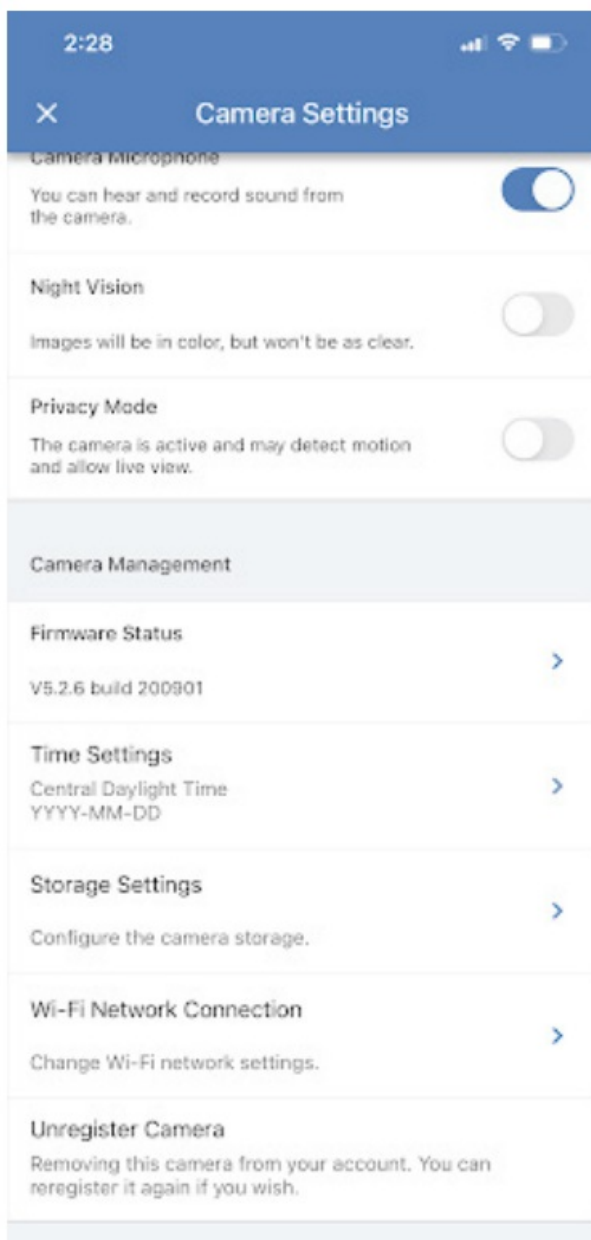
2:28

×

Camera Settings

Camera Microphone

You can hear and record sound from the camera.

Night Vision

Images will be in color, but won't be as clear.

Privacy Mode

The camera is active and may detect motion and allow live view.

Camera Management

Firmware Status

V5.2.6 build 200901

Time Settings

Central Daylight Time
YYYY-MM-DD

Storage Settings

Configure the camera storage.

Wi-Fi Network Connection

Change Wi-Fi network settings.

Unregister Camera

Removing this camera from your account. You can reregister it again if you wish.